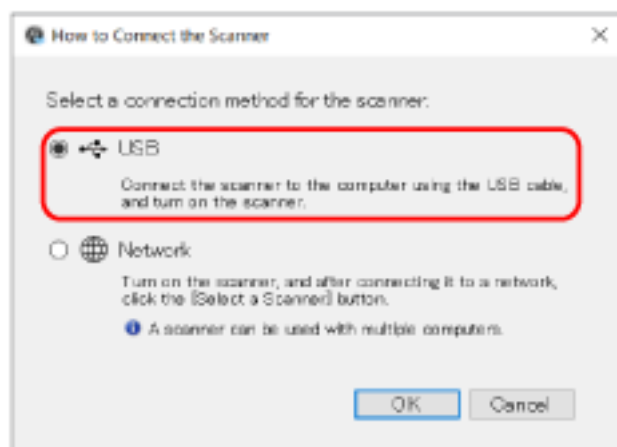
How to Connect the Scanner

Select a connection method for the scanner:

USB

Connect the scanner to the computer using the USB cable, and turn on the scanner.

Network

Turn on the scanner, and after connecting it to a network, click the [Select a Scanner] button.

A scanner can be used with multiple computers.

OK

Cancel